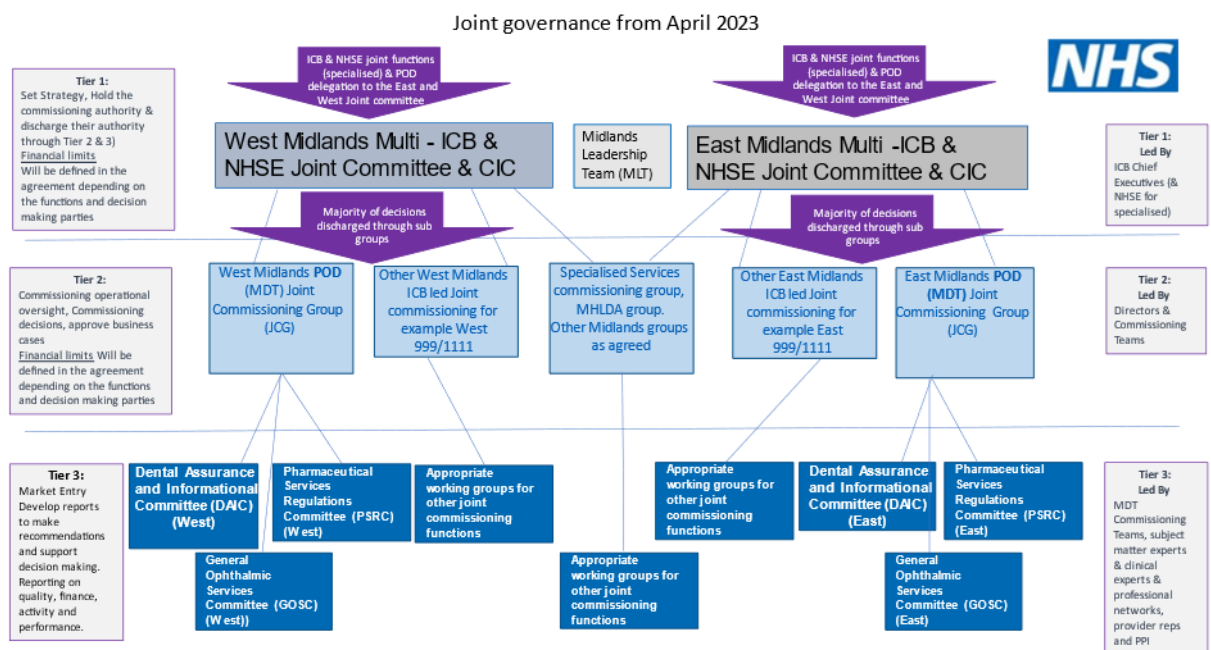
Joint governance from April 2023

NHS

Tier 1:
Set Strategy, Hold the commissioning authority & discharge their authority through Tier 2 & 3)
Financial limits
Will be defined in the agreement depending on the functions and decision making parties

ICB & NHSE joint functions (specialised) & POD delegation to the East and West Joint committee

West Midlands Multi - ICB & NHSE Joint Committee & CIC

Midlands Leadership Team (MLT)

ICB & NHSE joint functions (specialised) & POD delegation to the East and West Joint committee

East Midlands Multi -ICB & NHSE Joint Committee & CIC

Tier 1:
Led By
ICB Chief Executives (& NHSE for specialised)

Majority of decisions discharged through sub groups

Majority of decisions discharged through sub groups

Tier 2:
Commissioning operational oversight, Commissioning decisions, approve business cases
Financial limits Will be defined in the agreement depending on the functions and decision making parties

West Midlands POD (MDT) Joint Commissioning Group (JCG)

Other West Midlands ICB led Joint commissioning for example West 999/1111

Specialised Services commissioning group, MHLDA group. Other Midlands groups as agreed

Other East Midlands ICB led Joint commissioning for example East 999/1111

East Midlands POD (MDT) Joint Commissioning Group (JCG)

Tier 2:
Led By
Directors & Commissioning Teams

Tier 3:
Market Entry
Develop reports to make recommendations and support decision making. Reporting on quality, finance, activity and performance.

Dental Assurance and Informational Committee (DAIC) (West)

Pharmaceutical Services Regulations Committee (PSRC) (West)

Appropriate working groups for other joint commissioning functions

General Ophthalmic Services Committee (GOSC) (West))

Appropriate working groups for other joint commissioning functions

Appropriate working groups for other joint commissioning functions

Dental Assurance and Informational Committee (DAIC) (East)

Pharmaceutical Services Regulations Committee (PSRC) (East)

General Ophthalmic Services Committee (GOSC) (East)

Tier 3:
Led By
MDT Commissioning Teams, subject matter experts & clinical experts & professional networks, provider reps and PPI